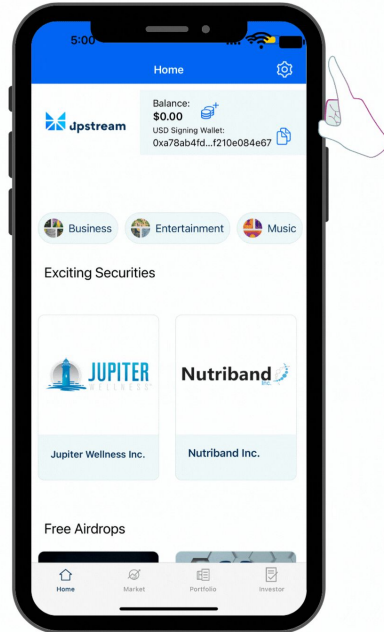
5:00

Home

Upstream

Balance:
$0.00
USD Signing Wallet:
0xa78ab4fd...f210e084e67

Business
Entertainment
Music

Exciting Securities

JUPITER
WELLNESS

Jupiter Wellness Inc.

Nutriband
INC

Nutriband Inc.

Free Airdrops

Home
Market
Portfolio
Investor